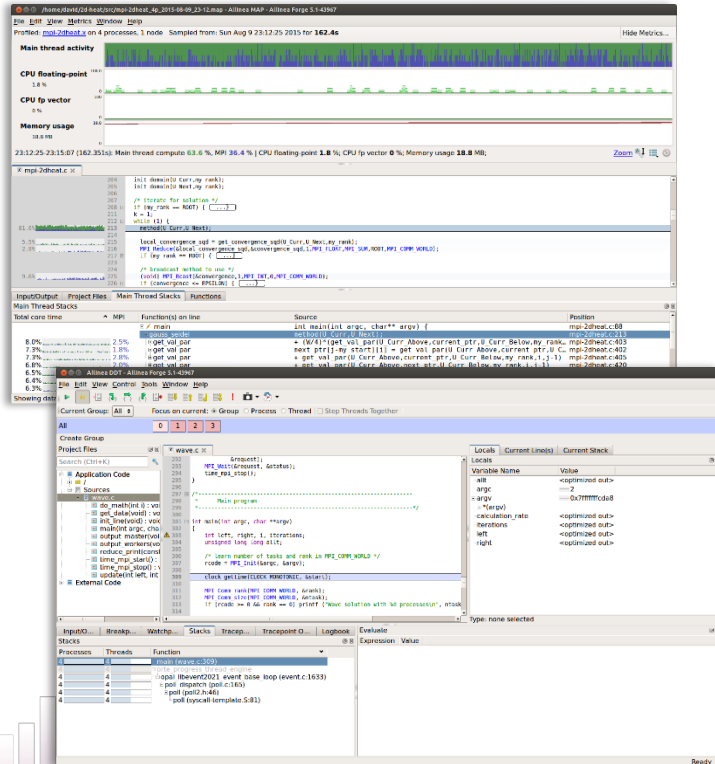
/home/david/2d-heat/src/mpi-2dheat_4p_2015-08-09_23-12.map - Allinea MAP - Allinea Forge 5.1-43967
File Edit View Metrics Window Help
Profiled: mpi-2dheat.x on 4 processes, 1 node Sampled from: Sun Aug 9 23:12:25 2015 for 162.4s
Hide Metrics...
Main thread activity
CPU floating-point
1.8 %
CPU fp vector
0 %
Memory usage
18.8 MB
23:12:25-23:15:07 (162.351s): Main thread compute 63.6 %, MPI 36.4 %| CPU floating-point 1.8 %; CPU fp vector 0 %; Memory usage 18.8 MB;
Zoom
mpi-2dheat.c
init_domain(U_Curr,my_rank);
init_domain(U_Next,my_rank);
/* iterate for solution */
if (my_rank == ROOT) { ... }
k = 1;
while (1) {
method(U_Curr,U_Next);
local_convergence_sqd = get_convergence_sqd(U_Curr,U_Next,my_rank);
MPI_Reduce(&local_convergence_sqd,&convergence_sqd,1,MPI_FLOAT,MPI_SUM,ROOT,MPI_COMM_WORLD);
if (my_rank == ROOT) { ... }
/* broadcast method to use */
(void) MPI_Bcast(&convergence,1,MPI_INT,0,MPI_COMM_WORLD);
if (convergence == EPSILON) { ... }
Input/Output Project Files Main Thread Stacks Functions
Main Thread Stacks
| Total core time | MPI | Function(s) on line | Source | Position |
|---|---|---|---|---|
| | | main | int main(int argc, char** argv) { | mpi-2dheat.c:88 |
| | | gauss_seidel | method(U_Curr,U_Next); | mpi-2dheat.c:213 |
| 8.0% | 2.5% | get_val_par | + (W/4)*(get_val_par(U_Curr,Above,current_ptr,U_Curr_Below,my_rank... | mpi-2dheat.c:403 |
| 5.6% | 1.8% | get_val_par | next_ptr[j-my_start][i] = get_val_par(U_Curr,Above,current_ptr,U_Curr... | mpi-2dheat.c:402 |
| 7.8% | 2.3% | get_val_par | + get_val_par(U_Curr_Above,current_ptr,U_Curr_Below,my_rank,i,j-1) | mpi-2dheat.c:405 |
| 6.8% | 2.0% | get_val_par | + get_val_par(U_Curr_Above,next_ptr,U_Curr_Below,my_rank,i,j-1) | mpi-2dheat.c:420 |
Showing data
Allinea DDT - Allinea Forge 5.1-43967
File Edit View Control Tools Window Help
Current Group: All Focus on current: Group Process Thread Stop Threads Together
All 0 1 2 3
Create Group
Project Files
Search (Ctrl+K)
Application Code
Sources
wave.c
do_math(int i) : vo
get_data(void) : vo
init_line(void) : vo
main(int argc, cha
output_master(voi
output_workers(vo
reduce_print(const
time_mpi_start() :
time_mpi_stop() : v
update(int left, int
External Code
wave.c
&request);
MPI_Wait(&request, &status);
time_mpi_stop();
}
/*****************************************************************
* Main program
****************************************************************/
int main(int argc, char **argv)
{
int left, right, i, iterations;
unsigned long long alit;
/* Learn number of tasks and rank in MPI_COMM_WORLD */
rcode = MPI_Init(&argc, &argv);
clock_gettime(CLOCK_MONOTONIC, &start);
MPI_Comm_rank(MPI_COMM_WORLD, &rank);
MPI_Comm_size(MPI_COMM_WORLD, &ntask);
if (rcode >= 0 && rank == 0) printf ("Wave solution with %d processes\n", ntask
Locals Current Line(s) Current Stack
Locals
| Variable Name | Value |
|---|---|
| alit | <optimized out> |
| argc | 2 |
| argv | 0x7ffffffcda8 |
| *(argv) | |
| calculation_ratio | <optimized out> |
| iterations | <optimized out> |
| left | <optimized out> |
| right | <optimized out> |
Type: none selected
Input/O... Breakp... Watchp... Stacks Tracep... Tracepoint O... Logbook
Stacks
| Processes | Threads | Function |
|---|---|---|
| 4 | | main (wave.c:309) |
| | | byte progress thread engine |
| 4 | | opal_libevent2021_event_base_loop (event.c:1633) |
| 4 | | poll_dispatch (poll.c:165) |
| 4 | | poll (poll2.h:46) |
| 4 | | poll (syscall-template.S:81) |
Evaluate
Expression Value
Ready